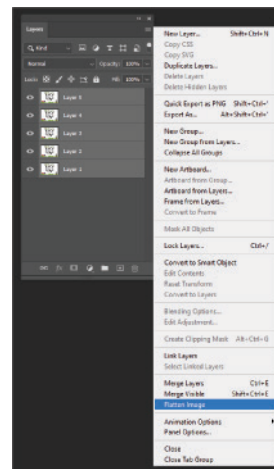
Layers

Q Kind

Normal Opacity: 100%

Lock: Fill: 100%

Layer 5

Layer 4

Layer 3

Layer 2

Layer 1

New Layer... Shift+Ctrl+N
Copy CSS
Copy SVG
Duplicate Layers...
Delete Layers
Delete Hidden Layers

Quick Export as PNG Shift+Ctrl+'
Export As... Alt+Shift+Ctrl+'

New Group...
New Group from Layers...
Collapse All Groups

New Artboard...
Artboard from Group...
Artboard from Layers...
Frame from Layers...
Convert to Frame

Mask All Objects

Lock Layers... Ctrl+/

Convert to Smart Object
Edit Contents
Reset Transform
Convert to Layers

Blending Options...
Edit Adjustment...

Create Clipping Mask Alt+Ctrl+G

Link Layers
Select Linked Layers

Merge Layers Ctrl+E
Merge Visible Shift+Ctrl+E
Flatten Image

Animation Options
Panel Options...

Close
Close Tab Group